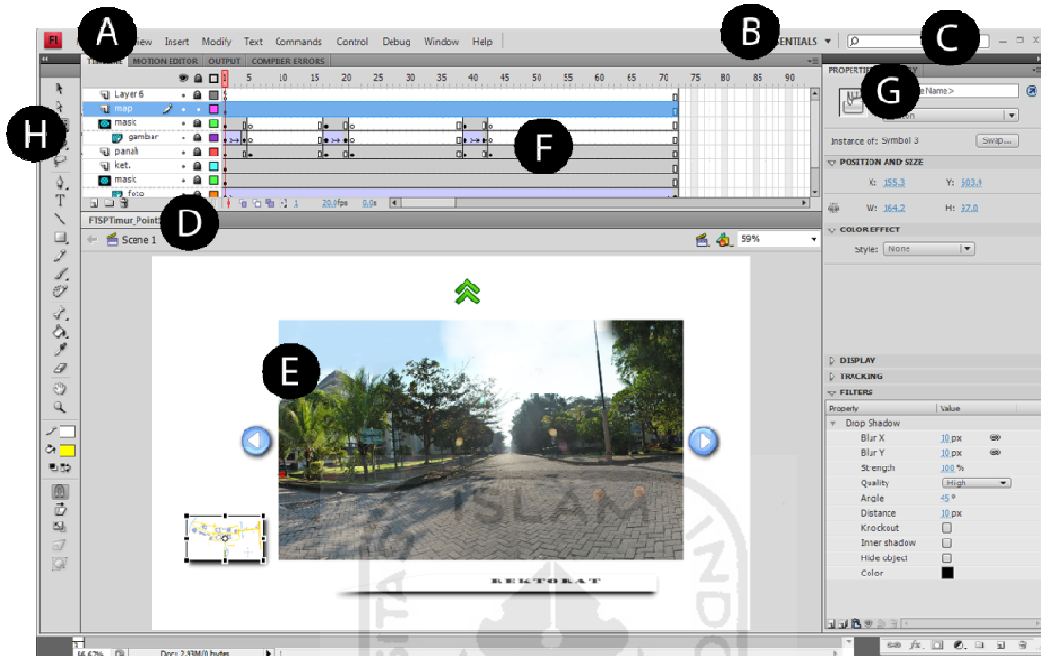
A
B
C
G
H
F
D
E

Fl
View Insert Modify Text Commands Control Debug Window Help
ENTIALS
TIMELINE MOTION EDITOR OUTPUT COMPILER ERRORS
5 10 15 20 25 30 35 40 45 50 55 60 65 70 75 80 85 90
Layer 6
map
masic
gambar
panah
ket.
masic
foto
1 20.0fps 0.0s
FTSPTimur_Point
Scene 1
59%
PROPERTIES
<Instance Name>
Instance of: Symbol 3
Swap...
POSITION AND SIZE
X: 155.3 Y: 503.4
W: 164.2 H: 37.0
COLOR EFFECT
Style: None
DISPLAY
TRACKING
FILTERS
| Property | Value |
|---|---|
| Drop Shadow | |
| Blur X | 10 px |
| Blur Y | 10 px |
| Strength | 100 % |
| Quality | High |
| Angle | 45 ° |
| Distance | 10 px |
| Knockout | |
| Inner shadow | |
| Hide object | |
| Color | |

ISLAM
INDO
66.67% Doc: 2.33M/0 bytes